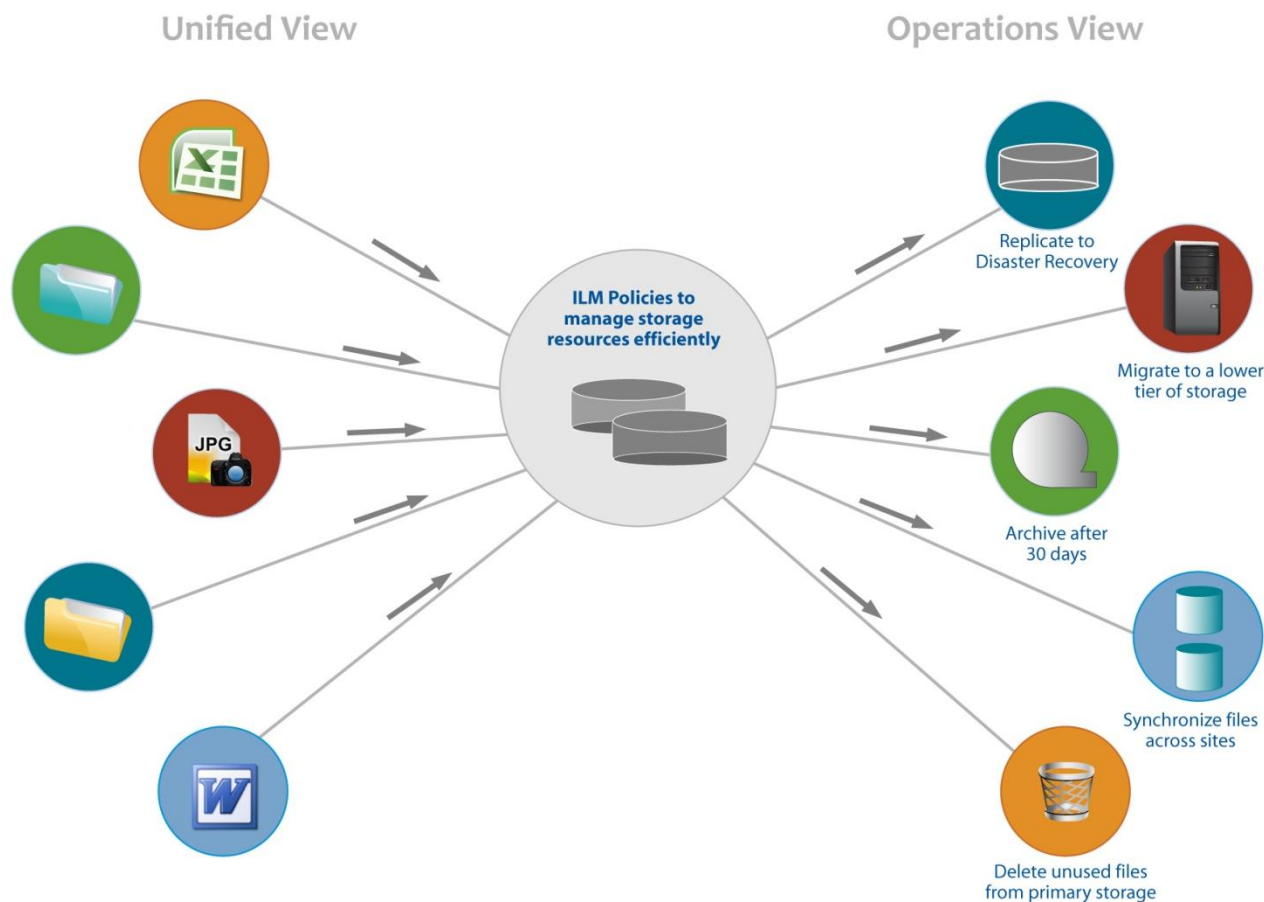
Unified View

Operations View

X

JPG

W

ILM Policies to manage storage resources efficiently

Replicate to Disaster Recovery

Migrate to a lower tier of storage

Archive after 30 days

Synchronize files across sites

Delete unused files from primary storage